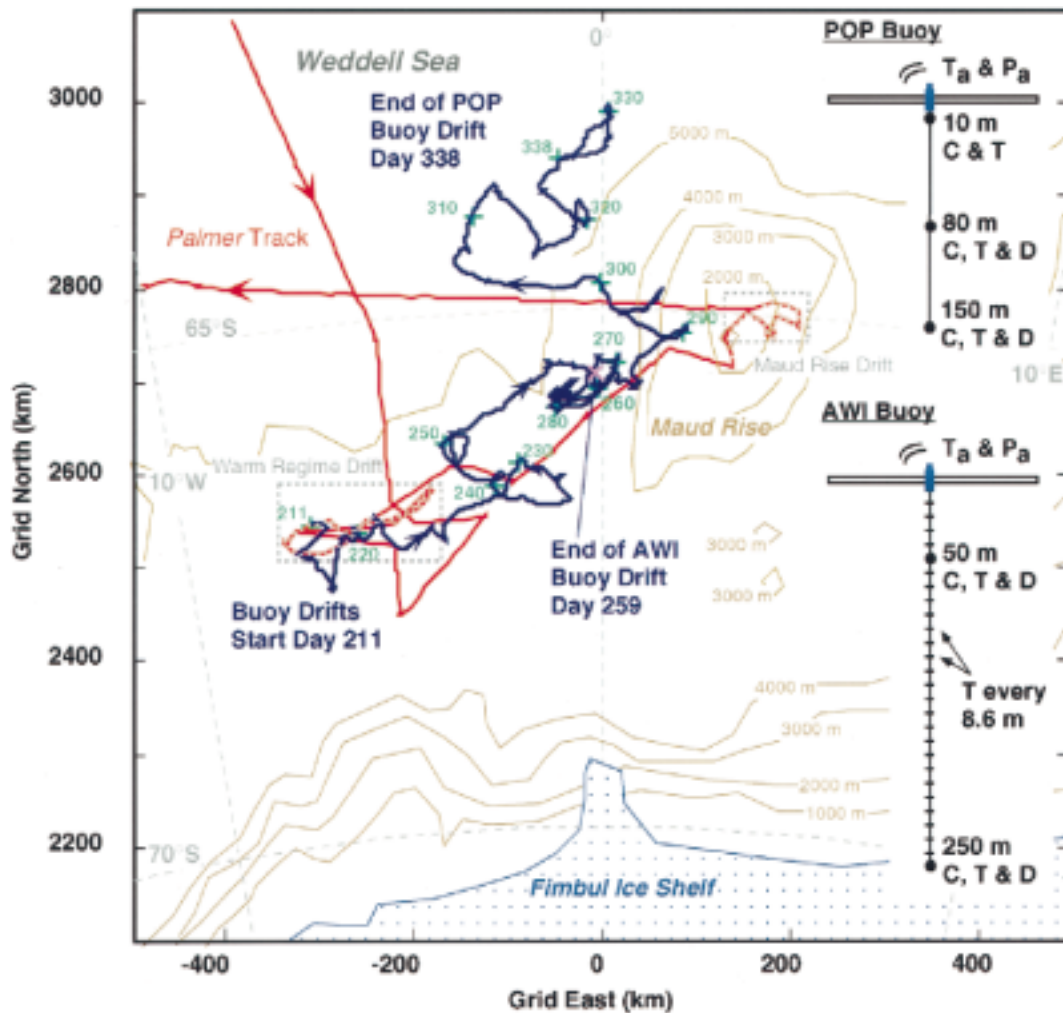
Weddell Sea

0°

POP Buoy

$T_a$ & $P_a$

10 m C & T

80 m C, T & D

150 m C, T & D

End of POP Buoy Drift Day 338

330

338

310

320

300

290

270

280

260

250

230

240

211

220

5000 m

4000 m

3000 m

2000 m

Palmer Track

65° S

Maud Rise Drift

10° E

AWI Buoy

$T_a$ & $P_a$

Maud Rise

Warm Regime Drift

10° W

End of AWI Buoy Drift Day 259

3000 m

3000 m

50 m C, T & D

Buoy Drifts Start Day 211

T every 8.6 m

4000 m

3000 m

2000 m

1000 m

250 m C, T & D

70° S

Fimbul Ice Shelf

3000

2800

2600

2400

2200

Grid North (km)

-400

-200

0

200

400

Grid East (km)